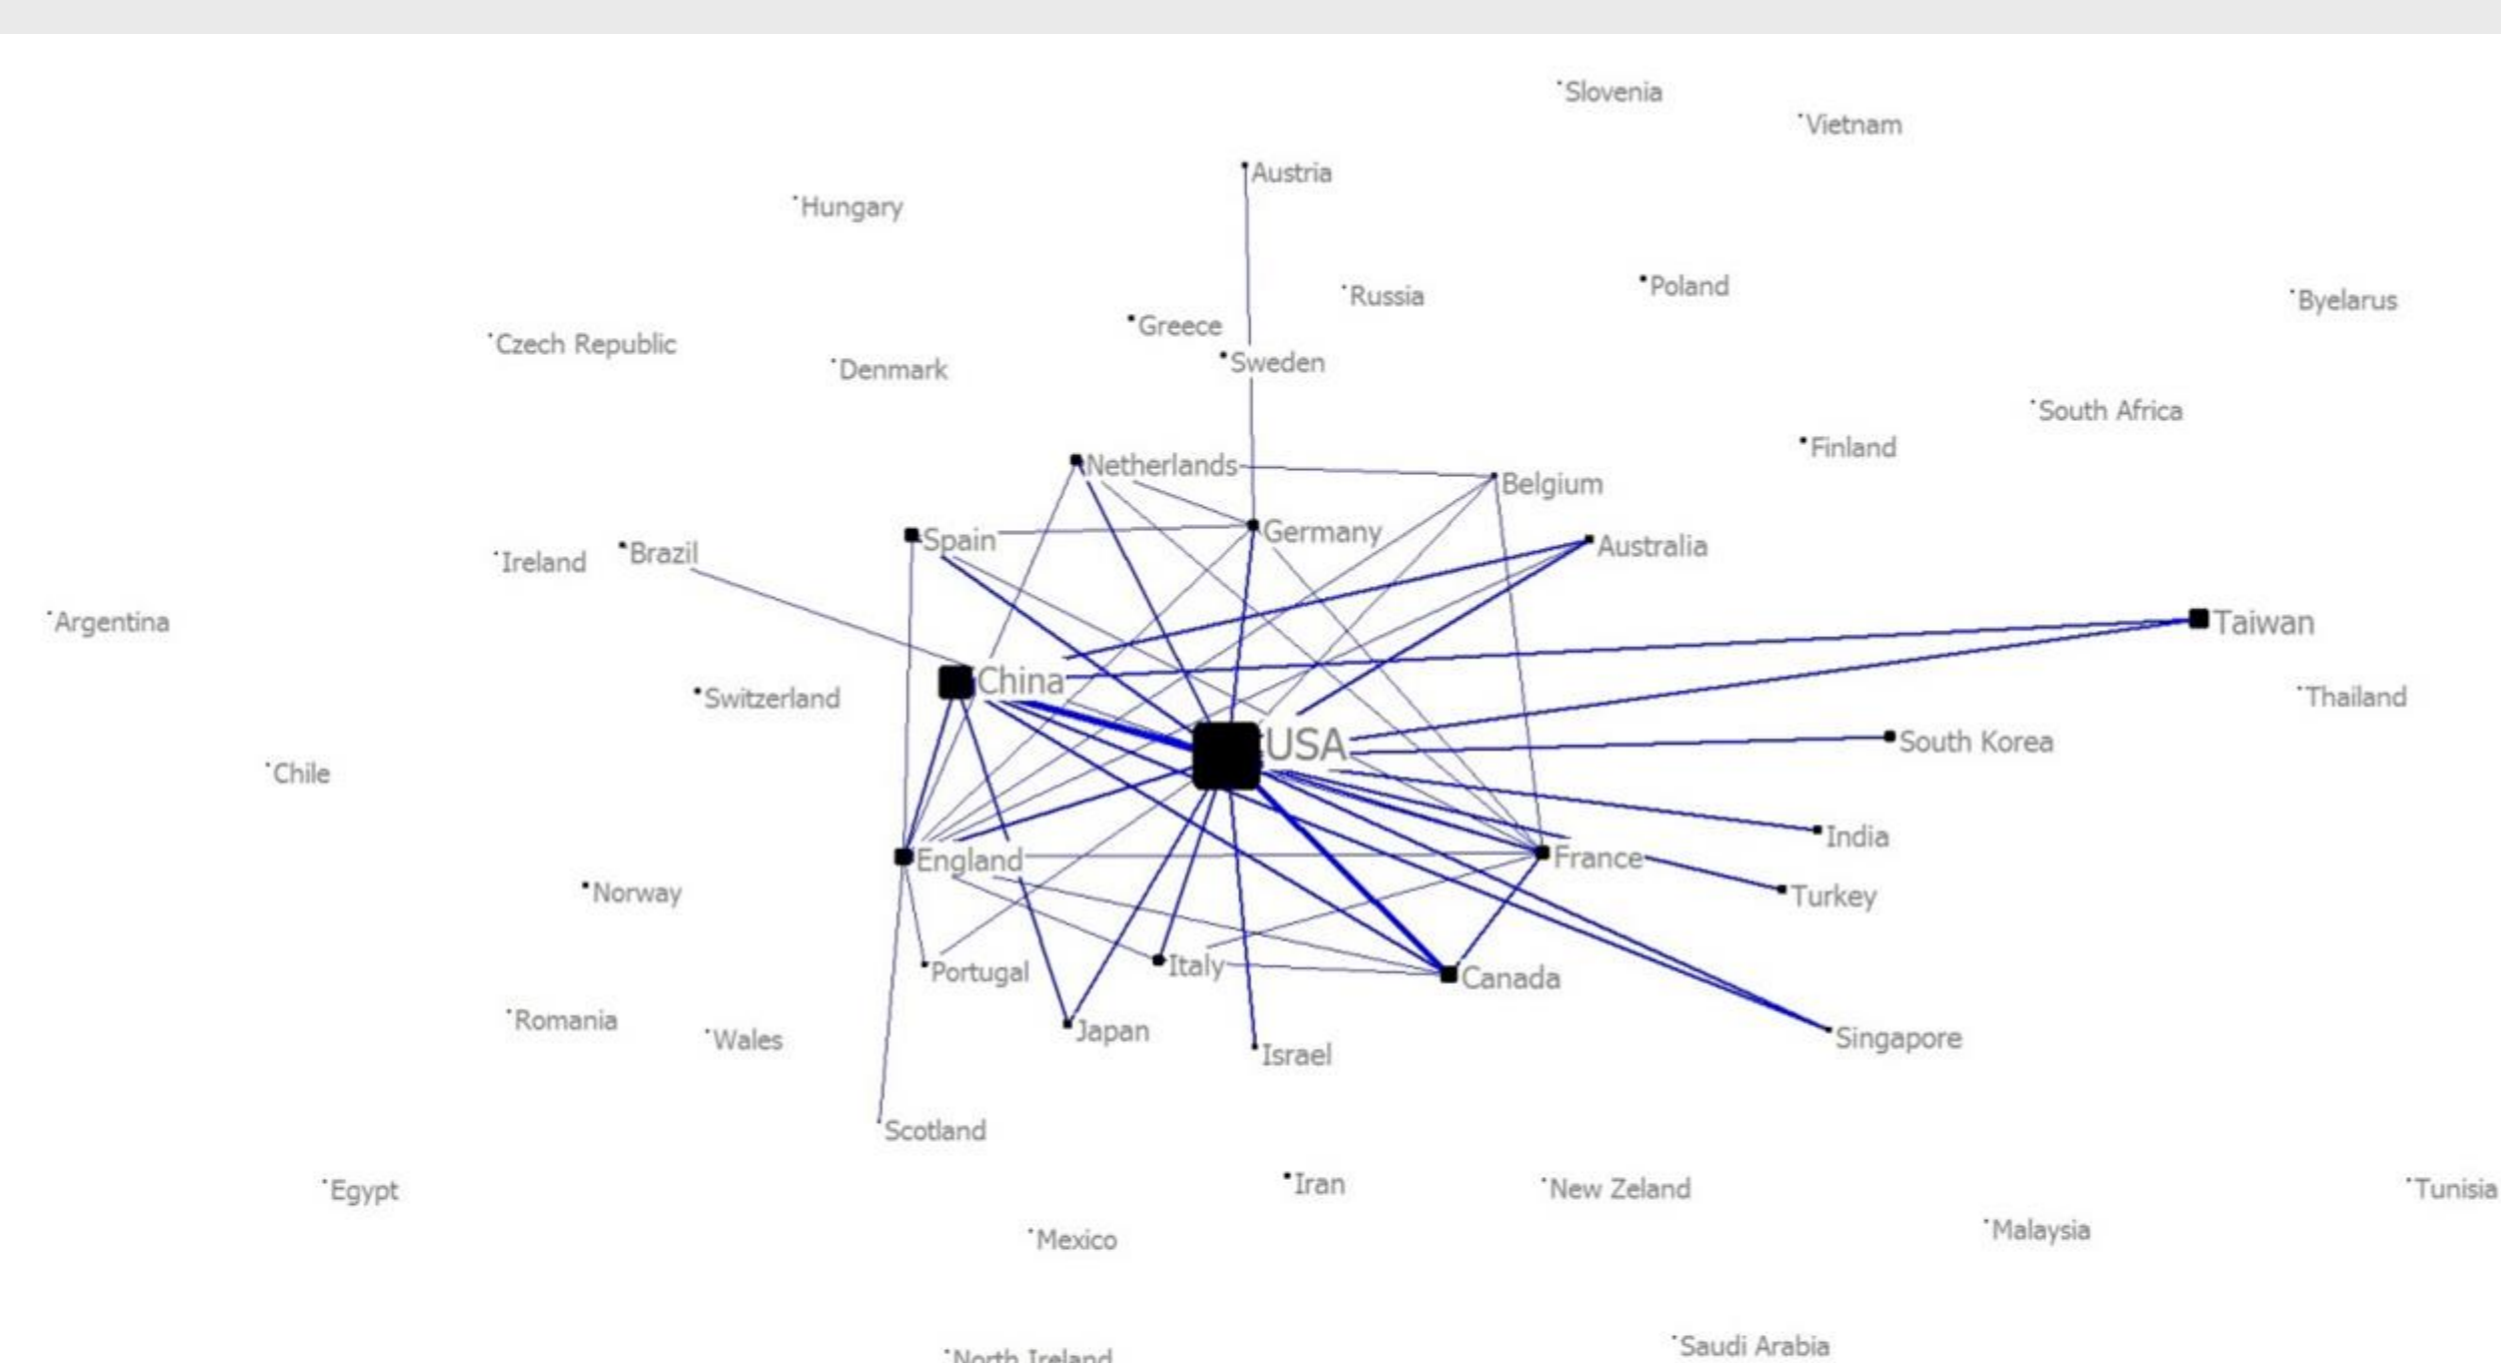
Slovenia
Vietnam
Austria
Hungary
Russia
Poland
Byelarus
Greece
Czech Republic
Denmark
Sweden
South Africa
Finland
Netherlands
Belgium
Germany
Spain
Australia
Ireland
Brazil
Argentina
Taiwan
China
Switzerland
Thailand
USA
South Korea
Chile
India
England
France
Norway
Turkey
Portugal
Italy
Canada
Romania
Wales
Japan
Israel
Singapore
Scotland
Egypt
Iran
New Zeland
Tunisia
Mexico
Malaysia
Saudi Arabia
North Ireland